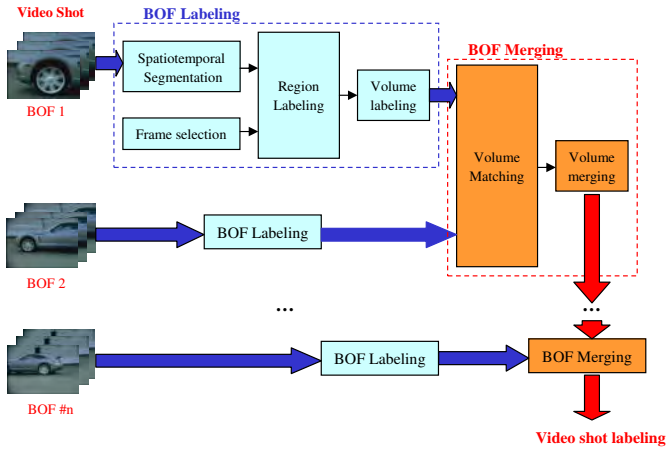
Video Shot

BOF Labeling

Spatiotemporal Segmentation

Region Labeling

Volume labeling

Frame selection

BOF 1

BOF Merging

Volume Matching

Volume merging

BOF Labeling

BOF 2

...

...

BOF Labeling

BOF Merging

BOF #n

Video shot labeling